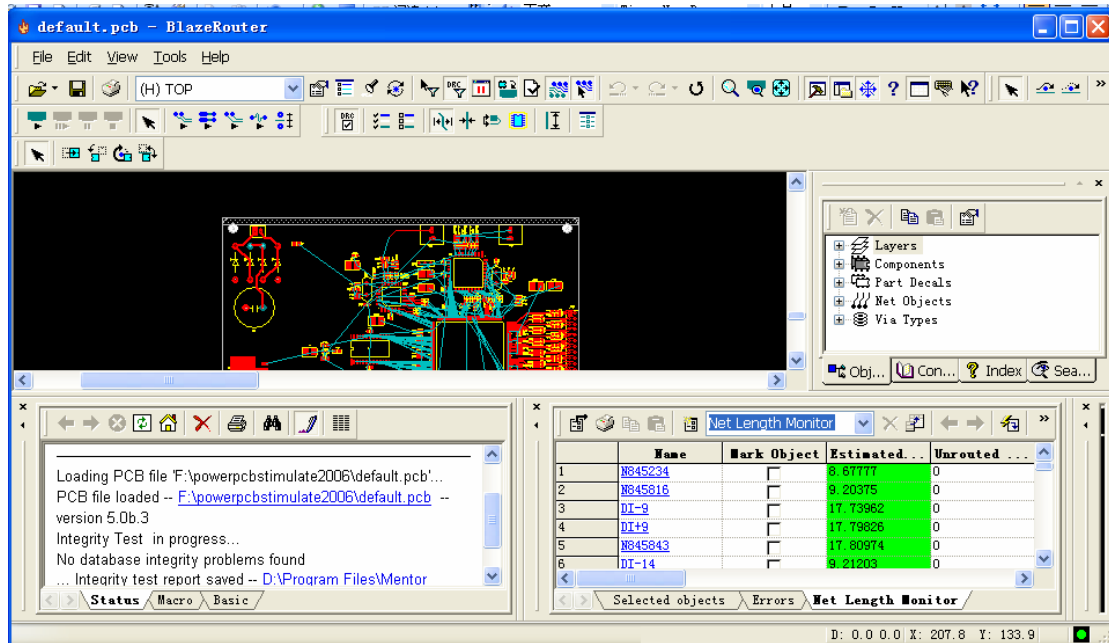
default.pcb - BlazeRouter

File Edit View Tools Help

(H) TOP

Layers
Components
Part Decals
Net Objects
Via Types

Obj... Con... Index Sea...

Net Length Monitor

Loading PCB file 'F:\powerpcbstimulate2006\default.pcb'...
PCB file loaded -- F:\powerpcbstimulate2006\default.pcb -- version 5.0b.3
Integrity Test in progress...
No database integrity problems found
... Integrity test report saved -- D:\Program Files\Mentor

| | Name | Mark Object | Estimated... | Unrouted ... |
|---|---|---|---|---|
| 1 | N845234 | | 8.67777 | 0 |
| 2 | N845816 | | 9.20375 | 0 |
| 3 | DI-9 | | 17.73962 | 0 |
| 4 | DI+9 | | 17.79826 | 0 |
| 5 | N845843 | | 17.80974 | 0 |
| 6 | DI-14 | | 9.21203 | 0 |

Status Macro Basic

Selected objects Errors Net Length Monitor

D: 0.0 0.0 X: 207.8 Y: 133.9